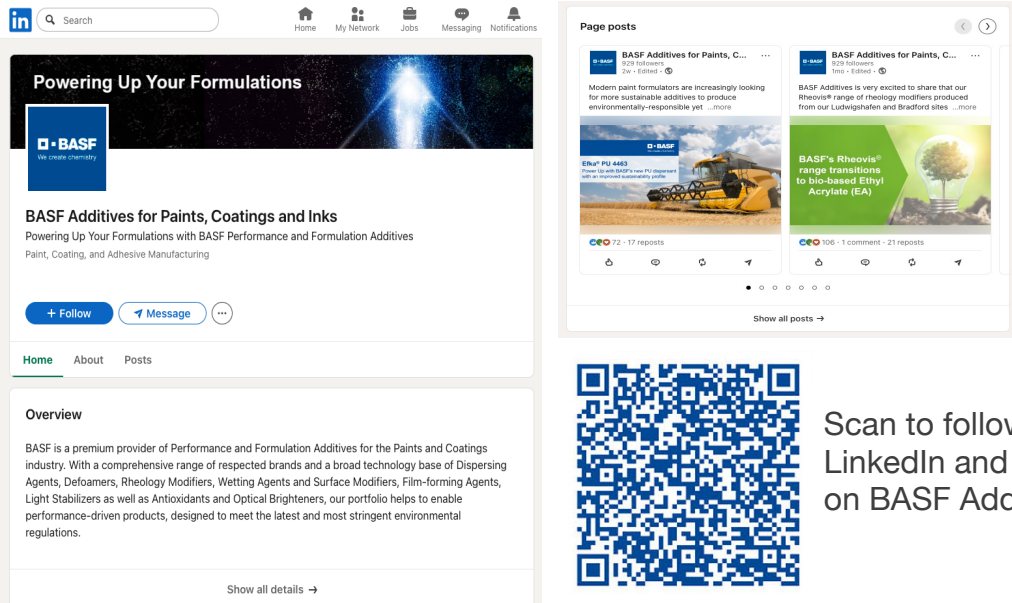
in Search

Home My Network Jobs Messaging Notifications

Powering Up Your Formulations

BASF
We create chemistry

BASF Additives for Paints, Coatings and Inks
Powering Up Your Formulations with BASF Performance and Formulation Additives
Paint, Coating, and Adhesive Manufacturing

+ Follow Message ···

Home About Posts

Overview

BASF is a premium provider of Performance and Formulation Additives for the Paints and Coatings industry. With a comprehensive range of respected brands and a broad technology base of Dispersing Agents, Defoamers, Rheology Modifiers, Wetting Agents and Surface Modifiers, Film-forming Agents, Light Stabilizers as well as Antioxidants and Optical Brighteners, our portfolio helps to enable performance-driven products, designed to meet the latest and most stringent environmental regulations.

Show all details →

Page posts

BASF Additives for Paints, C... ···
929 followers
2w · Edited ·

Modern paint formulators are increasingly looking for more sustainable additives to produce environmentally-responsible yet ...more

BASF
Efka® PU 4463
Power Up with BASF's new PU dispersant with an improved sustainability profile

72 · 17 reposts

BASF Additives for Paints, C... ···
929 followers
1mo · Edited ·

BASF Additives is very excited to share that our Rheovis® range of rheology modifiers produced from our Ludwigshafen and Bradford sites ...more

BASF's Rheovis® range transitions to bio-based Ethyl Acrylate (EA)

106 · 1 comment · 21 reposts

Show all posts →

Scan to follov
LinkedIn and
on BASF Add